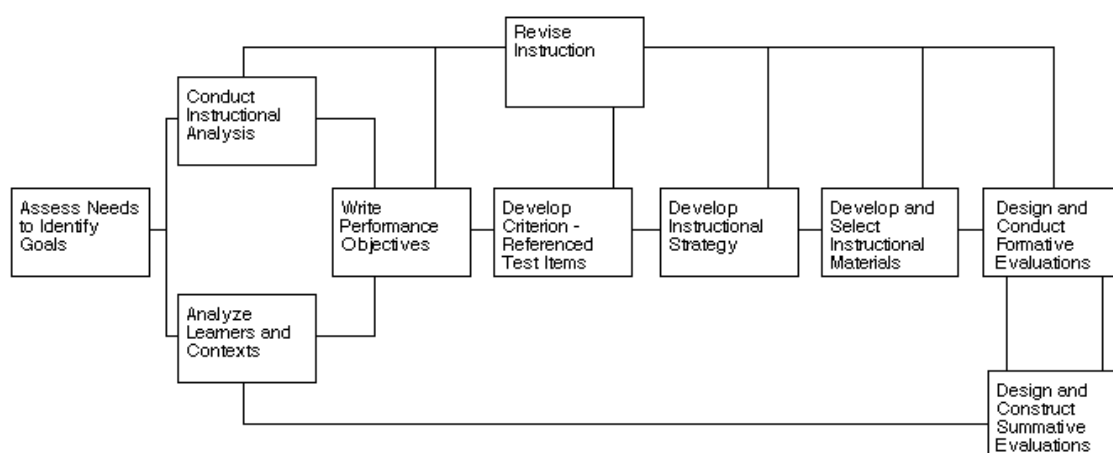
Revise Instruction

Conduct Instructional Analysis

Assess Needs to Identify Goals

Write Performance Objectives

Develop Criterion - Referenced Test Items

Develop Instructional Strategy

Develop and Select Instructional Materials

Design and Conduct Formative Evaluations

Analyze Learners and Contexts

Design and Construct Summative Evaluations